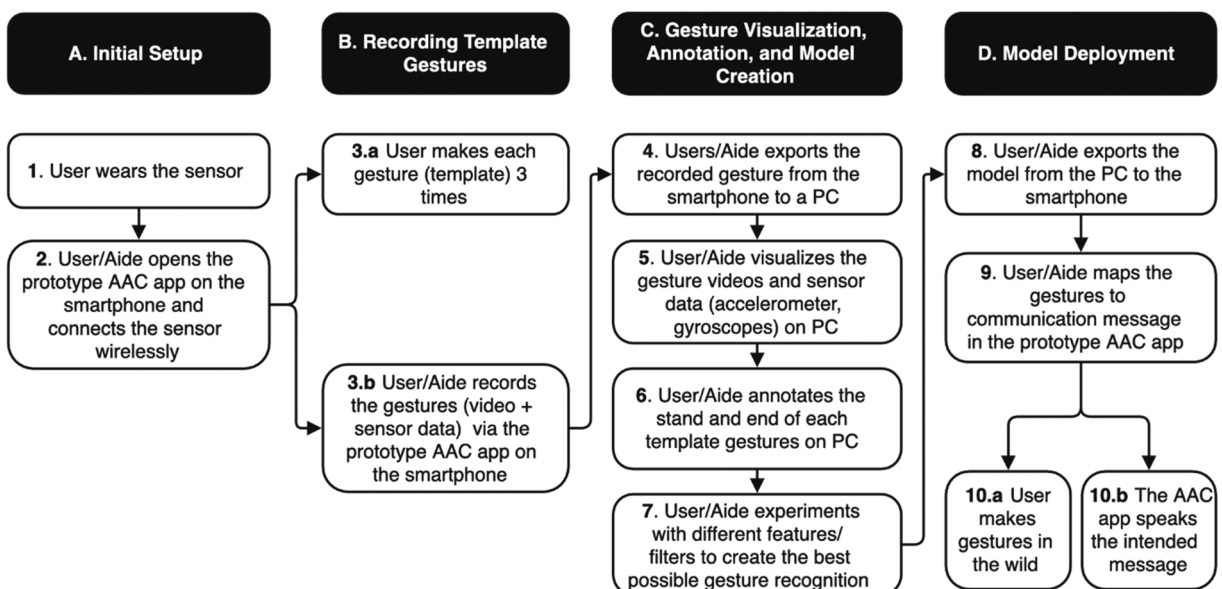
A. Initial Setup

1. User wears the sensor

2. User/Aide opens the prototype AAC app on the smartphone and connects the sensor wirelessly

B. Recording Template Gestures

3.a User makes each gesture (template) 3 times

3.b User/Aide records the gestures (video + sensor data) via the prototype AAC app on the smartphone

C. Gesture Visualization, Annotation, and Model Creation

4. Users/Aide exports the recorded gesture from the smartphone to a PC

5. User/Aide visualizes the gesture videos and sensor data (accelerometer, gyroscopes) on PC

6. User/Aide annotates the stand and end of each template gestures on PC

7. User/Aide experiments with different features/ filters to create the best possible gesture recognition

D. Model Deployment

8. User/Aide exports the model from the PC to the smartphone

9. User/Aide maps the gestures to communication message in the prototype AAC app

10.a User makes gestures in the wild

10.b The AAC app speaks the intended message